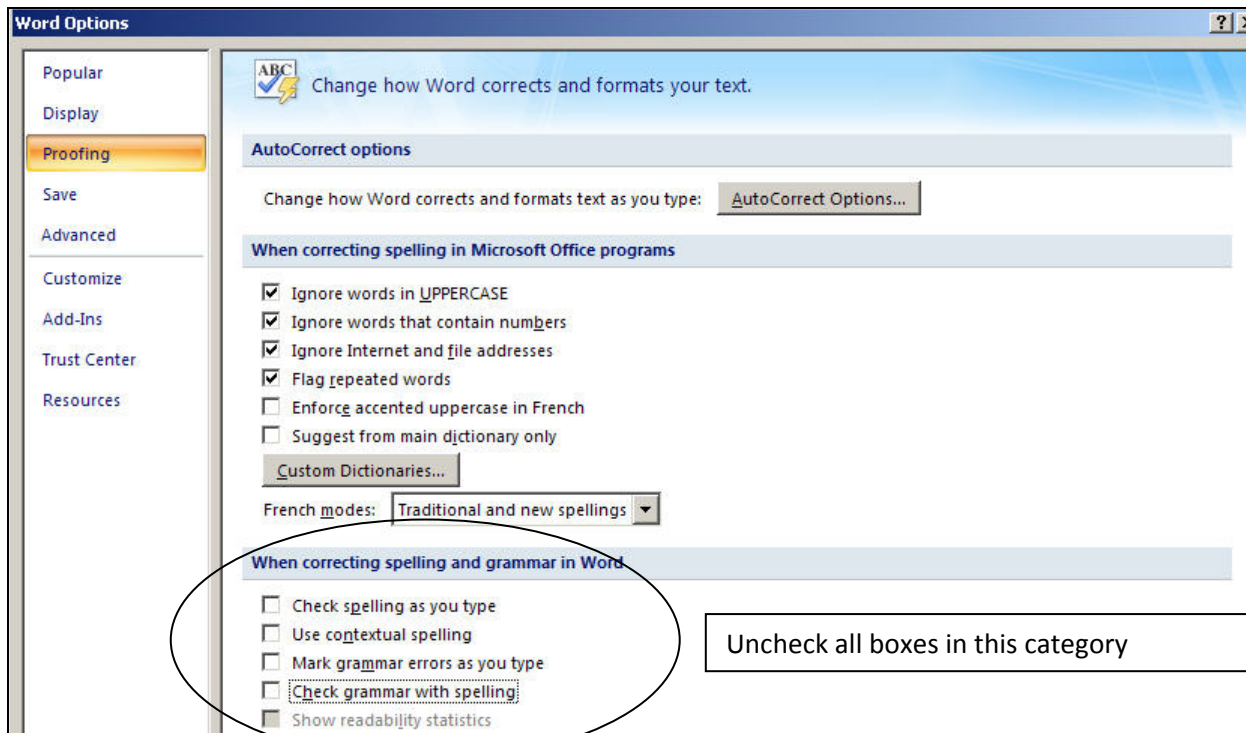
Word Options

?

Popular
Display
Proofing
Save
Advanced
Customize
Add-Ins
Trust Center
Resources

ABC

Change how Word corrects and formats your text.

AutoCorrect options

Change how Word corrects and formats text as you type: AutoCorrect Options...

When correcting spelling in Microsoft Office programs

☑ Ignore words in UPPERCASE
☑ Ignore words that contain numbers
☑ Ignore Internet and file addresses
☑ Flag repeated words
☐ Enforce accented uppercase in French
☐ Suggest from main dictionary only

Custom Dictionaries...

French modes: Traditional and new spellings

When correcting spelling and grammar in Word

☐ Check spelling as you type
☐ Use contextual spelling
☐ Mark grammar errors as you type
☐ Check grammar with spelling
☐ Show readability statistics

Uncheck all boxes in this category